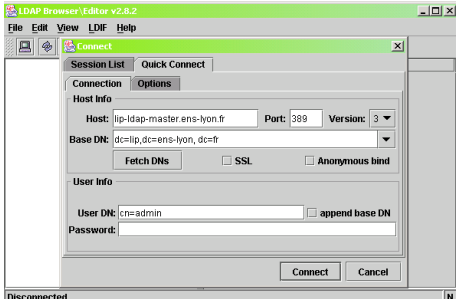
LDAP Browser\Editor v2.8.2

File Edit View LDIF Help

Connect

Session List | Quick Connect

Connection | Options

Host Info

Host: lip-ldap-master.ens-lyon.fr Port: 389 Version: 3

Base DN: dc=lip,dc=ens-lyon, dc=fr

Fetch DNs SSL Anonymous bind

User Info

User DN: cn=admin append base DN

Password:

Connect Cancel

Disconnected

N